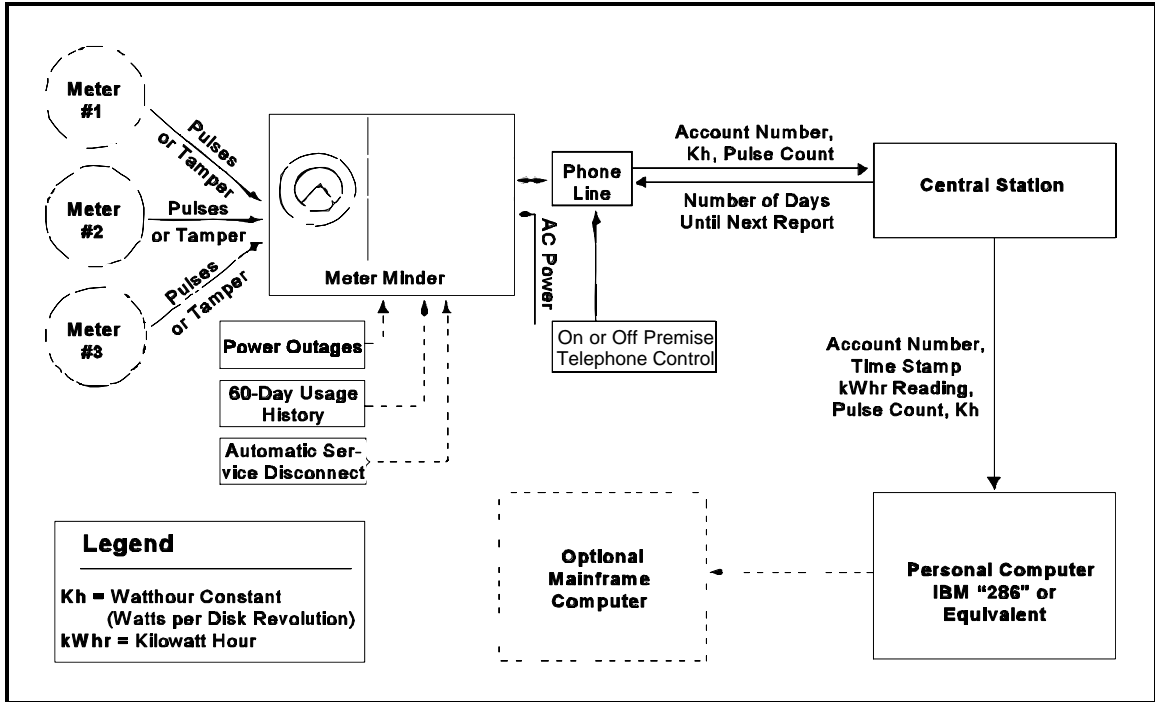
Meter #1

Pulses or Tamper

Meter #2

Pulses or Tamper

Meter #3

Pulses or Tamper

Meter Minder

Power Outages

60-Day Usage History

Automatic Service Disconnect

Phone Line

AC Power

On or Off Premise Telephone Control

Account Number, Kh, Pulse Count

Number of Days Until Next Report

Central Station

Account Number, Time Stamp kWhr Reading, Pulse Count, Kh

Legend

Kh = Watthour Constant (Watts per Disk Revolution)
kWhr = Kilowatt Hour

Optional Mainframe Computer

Personal Computer IBM "286" or Equivalent